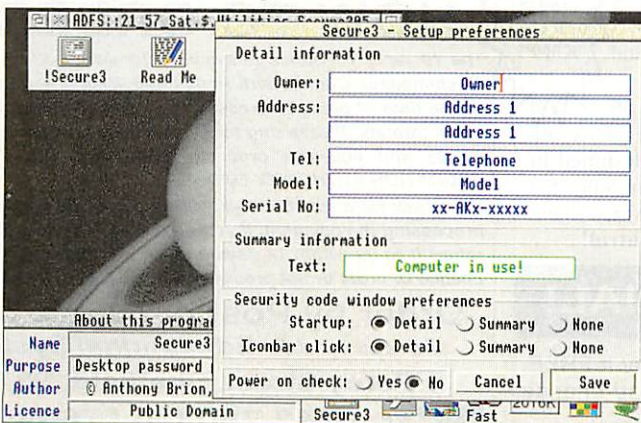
ADFS::21_57_Sat.$.Utilities.Secure295

!Secure3

Read Me

Secure3 - Setup preferences

Detail information

Owner: Owner

Address: Address 1

Address 1

Tel: Telephone

Model: Model

Serial No: xx-AKx-xxxxx

Summary information

Text: Computer in use!

Security code window preferences

Startup: Detail Summary None

Iconbar click: Detail Summary None

Power on check: Yes No

Cancel

Save

About this program

| Name | Secure3 |
|---|---|
| Purpose | Desktop password |
| Author | © Anthony Brion, |
| Licence | Public Domain |

Secure3

Fast

2016K